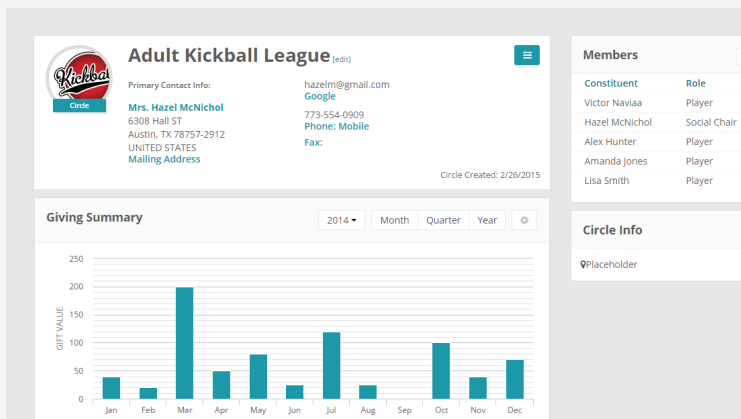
Kickbal
Circle

Adult Kickball League [edit]

Primary Contact Info:

Mrs. Hazel McNichol
6308 Hall ST
Austin, TX 78757-2912
UNITED STATES
Mailing Address

hazelm@gmail.com
Google

773-554-0909
Phone: Mobile

Fax:

Circle Created: 2/26/2015

Members

| Constituent | Role |
|---|---|
| Victor Naviaa | Player |
| Hazel McNichol | Social Chair |
| Alex Hunter | Player |
| Amanda Jones | Player |
| Lisa Smith | Player |

Giving Summary

2014 ▾ Month Quarter Year

250
200
150
100
50
0
GIFT VALUE
Jan Feb Mar Apr May Jun Jul Aug Sep Oct Nov Dec

Circle Info

Placeholder